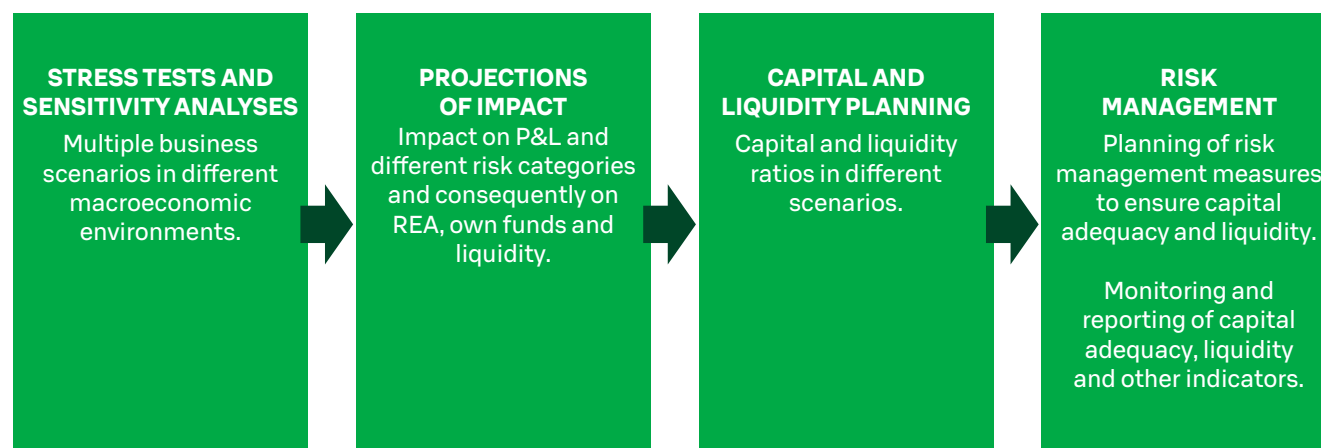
STRESS TESTS AND SENSITIVITY ANALYSES

Multiple business scenarios in different macroeconomic environments.

PROJECTIONS OF IMPACT

Impact on P&L and different risk categories and consequently on REA, own funds and liquidity.

CAPITAL AND LIQUIDITY PLANNING

Capital and liquidity ratios in different scenarios.

RISK MANAGEMENT

Planning of risk management measures to ensure capital adequacy and liquidity.

Monitoring and reporting of capital adequacy, liquidity and other indicators.